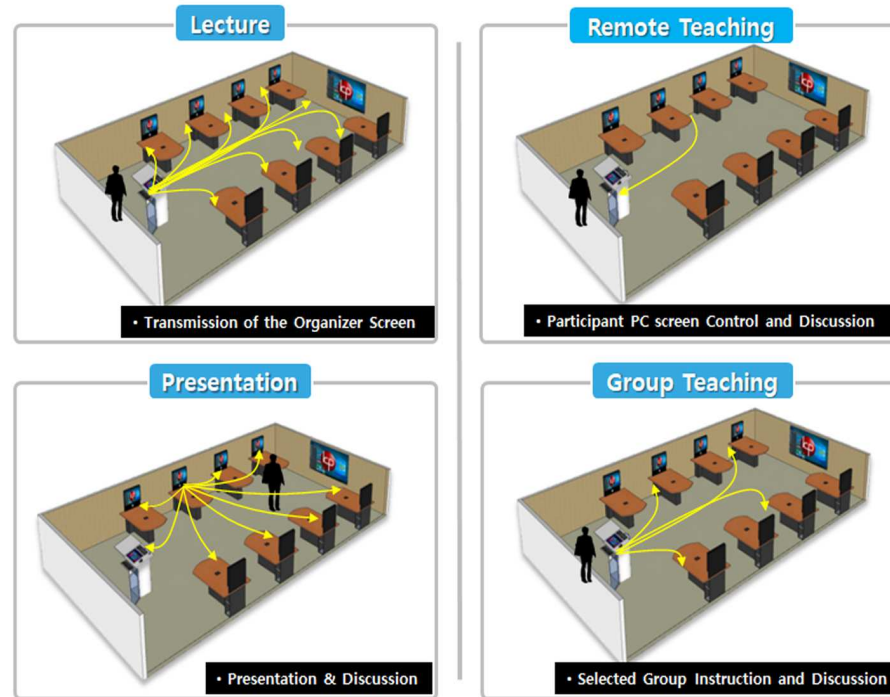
Lecture

• Transmission of the Organizer Screen

Remote Teaching

• Participant PC screen Control and Discussion

Presentation

• Presentation & Discussion

Group Teaching

• Selected Group Instruction and Discussion